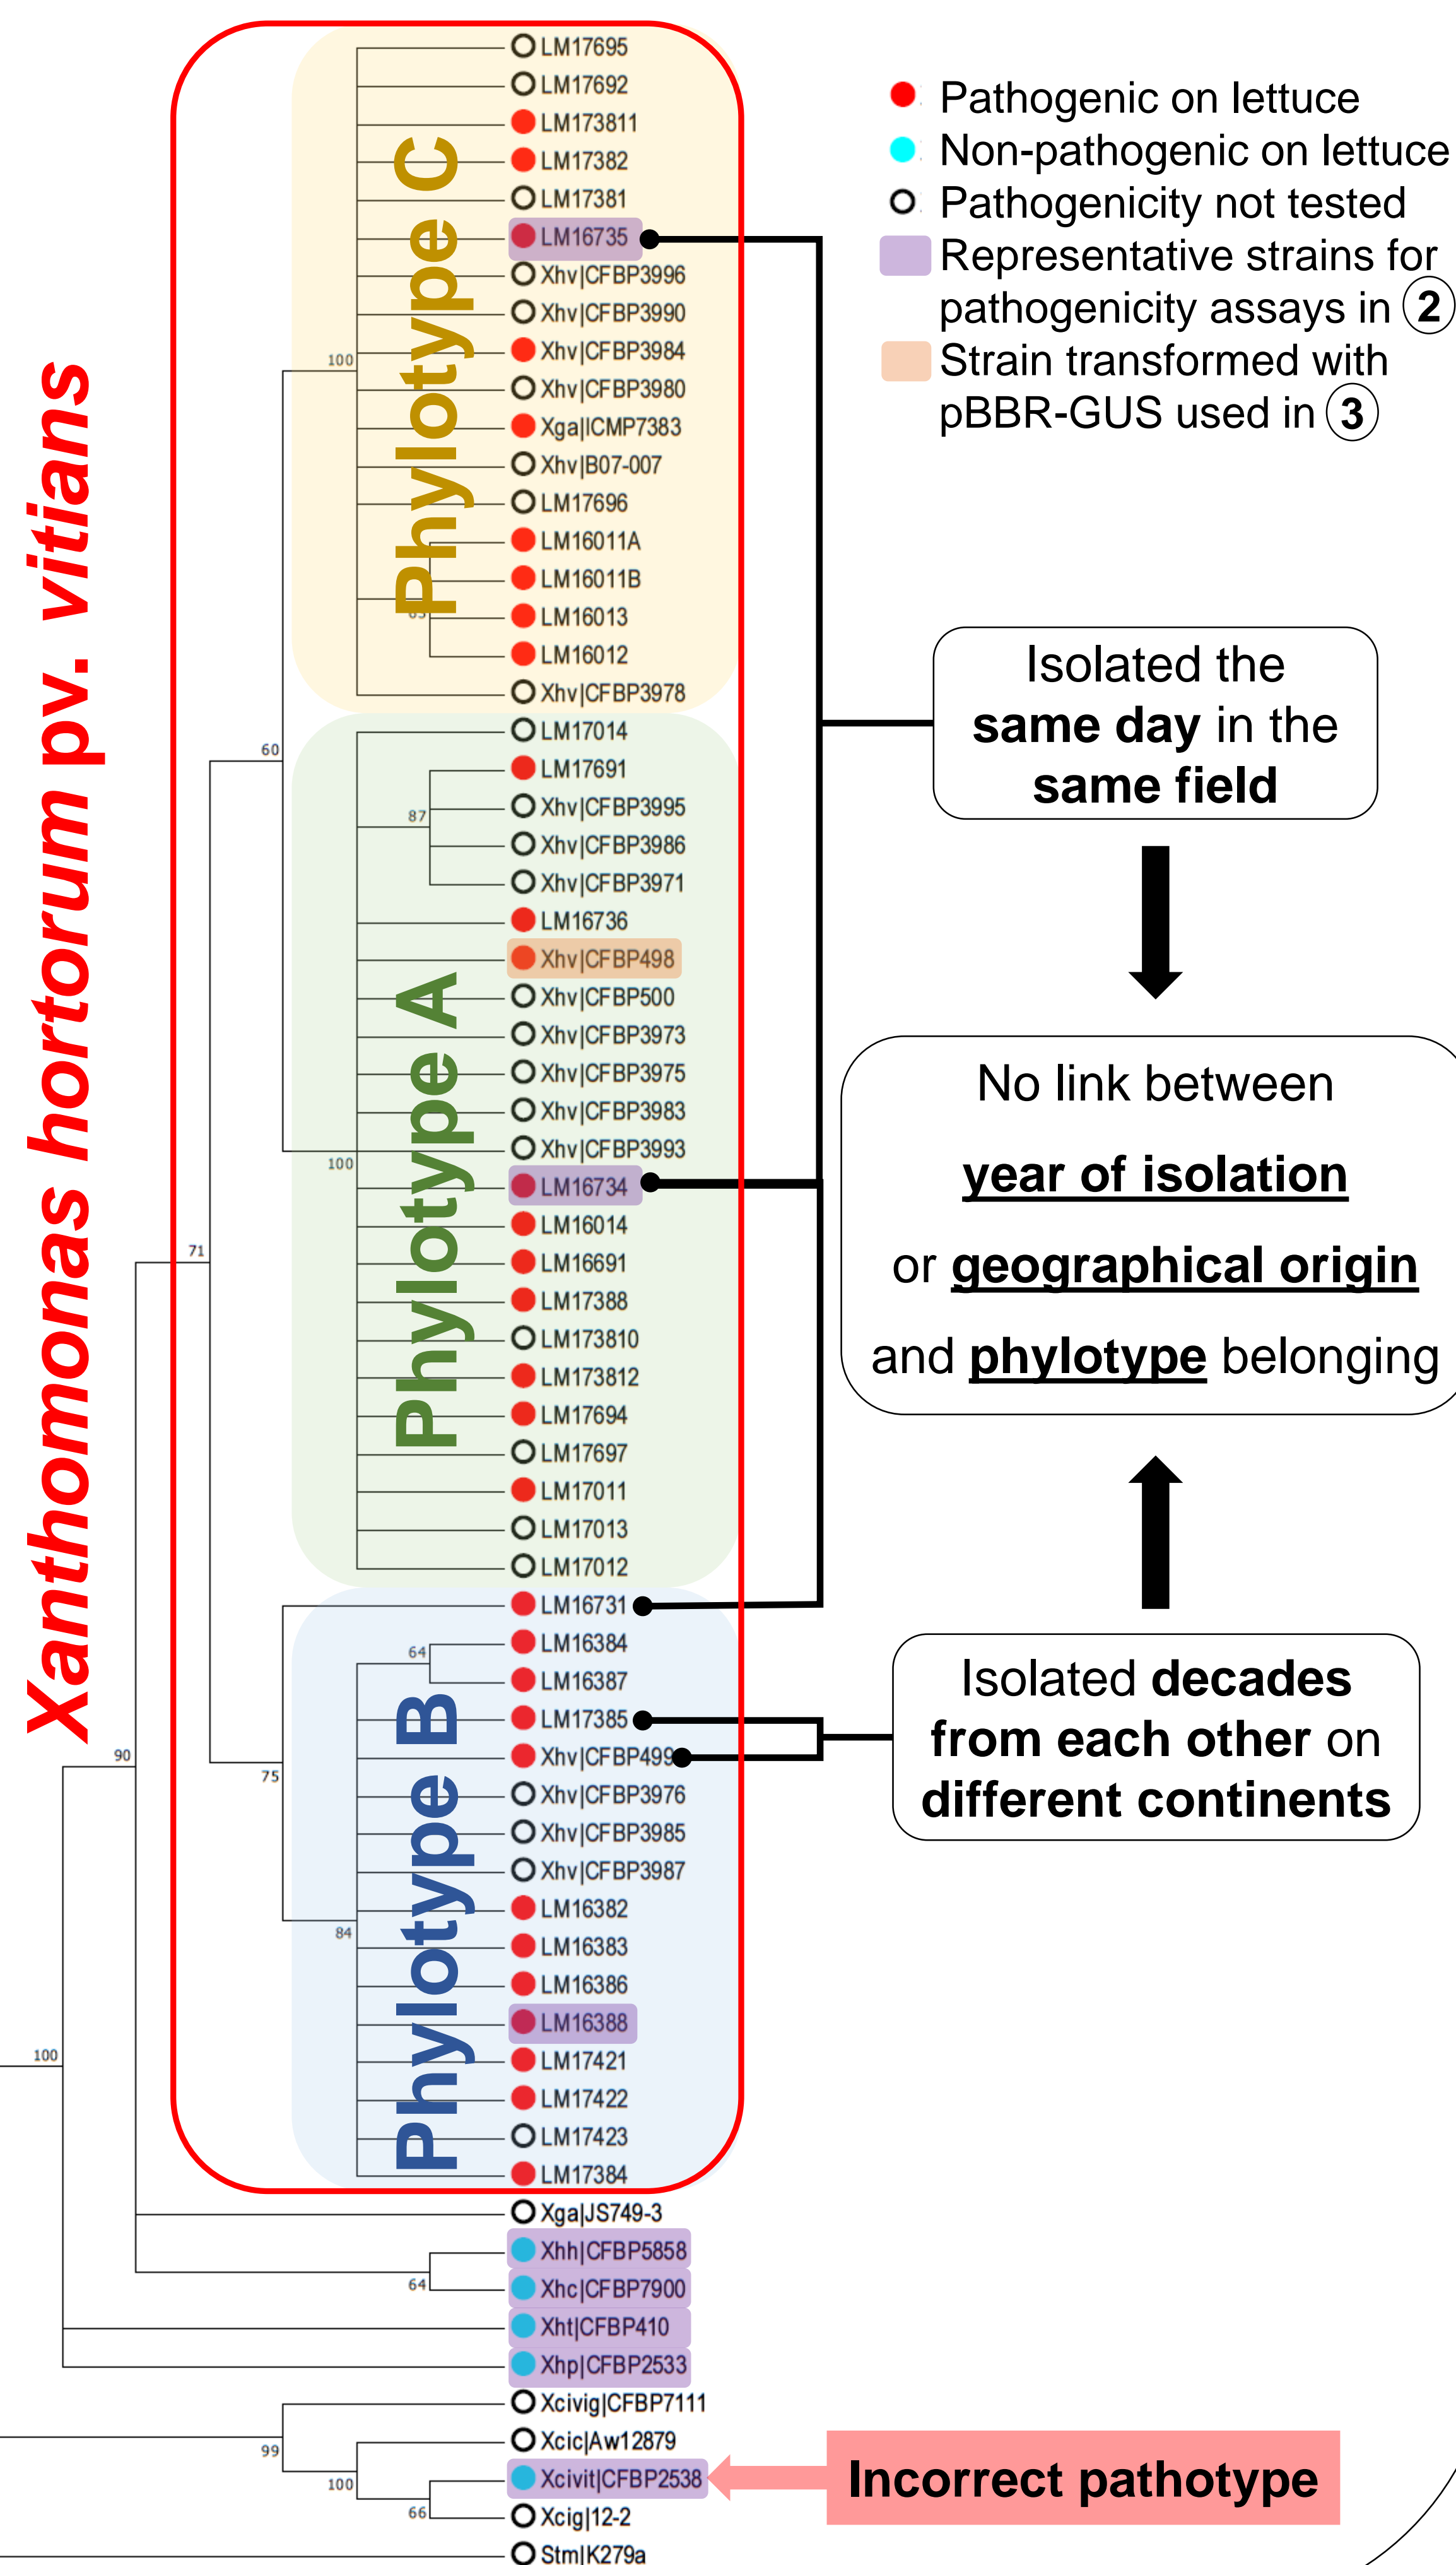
Xanthomonas hortorum pv. vitians

Phylotype C

LM17695
LM17692
LM173811
LM17382
LM17381
LM16735
Xhv|CFBP3996
Xhv|CFBP3990
Xhv|CFBP3984
Xhv|CFBP3980
Xga|ICMP7383
Xhv|B07-007
LM17696
LM16011A
LM16011B
LM16013
LM16012
Xhv|CFBP3978

100
63

Phylotype A

LM17014
LM17691
Xhv|CFBP3995
Xhv|CFBP3986
Xhv|CFBP3971
LM16736
Xhv|CFBP498
Xhv|CFBP500
Xhv|CFBP3973
Xhv|CFBP3975
Xhv|CFBP3983
Xhv|CFBP3993
LM16734
LM16014
LM16691
LM17388
LM173810
LM173812
LM17694
LM17697
LM17011
LM17013
LM17012

60
87
100
71

Phylotype B

LM16731
LM16384
LM16387
LM17385
Xhv|CFBP499
Xhv|CFBP3976
Xhv|CFBP3985
Xhv|CFBP3987
LM16382
LM16383
LM16386
LM16388
LM17421
LM17422
LM17423
LM17384

64
90
75
84
100

Xga|JS749-3
Xhh|CFBP5858
Xhc|CFBP7900
Xht|CFBP410
Xhp|CFBP2533
Xcivig|CFBP7111
Xcic|Aw12879
Xcivit|CFBP2538
Xcig|12-2
Stm|K279a

64
99
100
66

Pathogenic on lettuce
Non-pathogenic on lettuce
Pathogenicity not tested
Representative strains for pathogenicity assays in 2
Strain transformed with pBBR-GUS used in 3

Isolated the **same day** in the **same field**

No link between
**year of isolation**
or **geographical origin**
and **phylotype** belonging

Isolated **decades from each other** on **different continents**

Incorrect pathotype